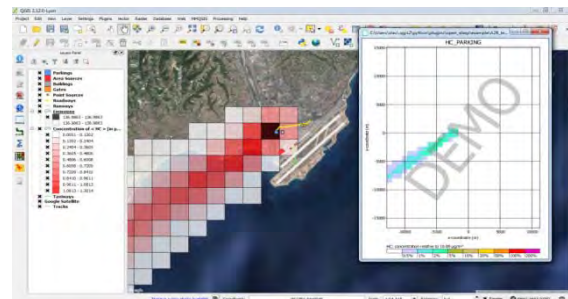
QGIS 3.12.0-Lyon

Project Edit View Layer Settings Plugins Vector Raster Database Web MMQGIS Processing Help

Layers Panel

Parkings
Area Sources
Buildings
Gates
Point Sources
Roadways
Runways
Taxiways
Google Satellite
Tracks

Concentration of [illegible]

HC_PARKING

DEMO

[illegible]